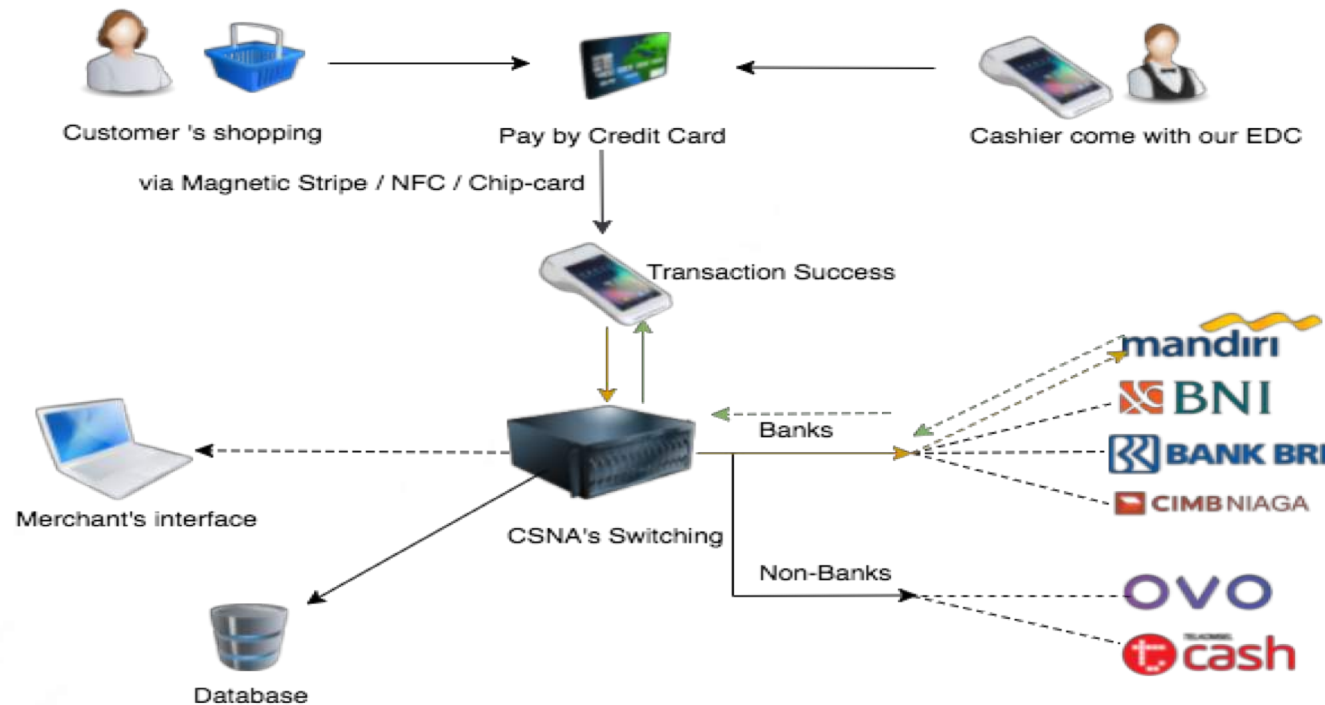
Customer 's shopping

Pay by Credit Card

Cashier come with our EDC

via Magnetic Stripe / NFC / Chip-card

Transaction Success

mandiri

BNI

Banks

BANK BRI

CIMB NIAGA

Merchant's interface

CSNA's Switching

Non-Banks

OVO

TELKOMSEL

cash

Database